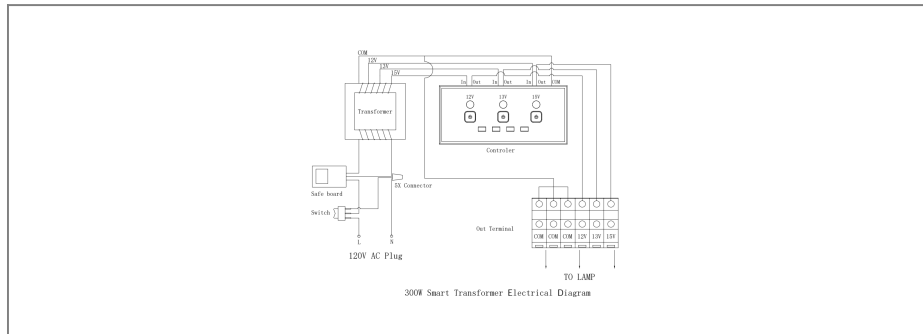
COM
12V
13V
15V
Transformer
In Out In Out In Out COM
12V 13V 15V
Controler
Safe board
5X Connector
Switch
L N
120V AC Plug
Out Terminal
COM COM COM 12V 13V 15V
TO LAMP
300W Smart Transformer Electrical Diagram